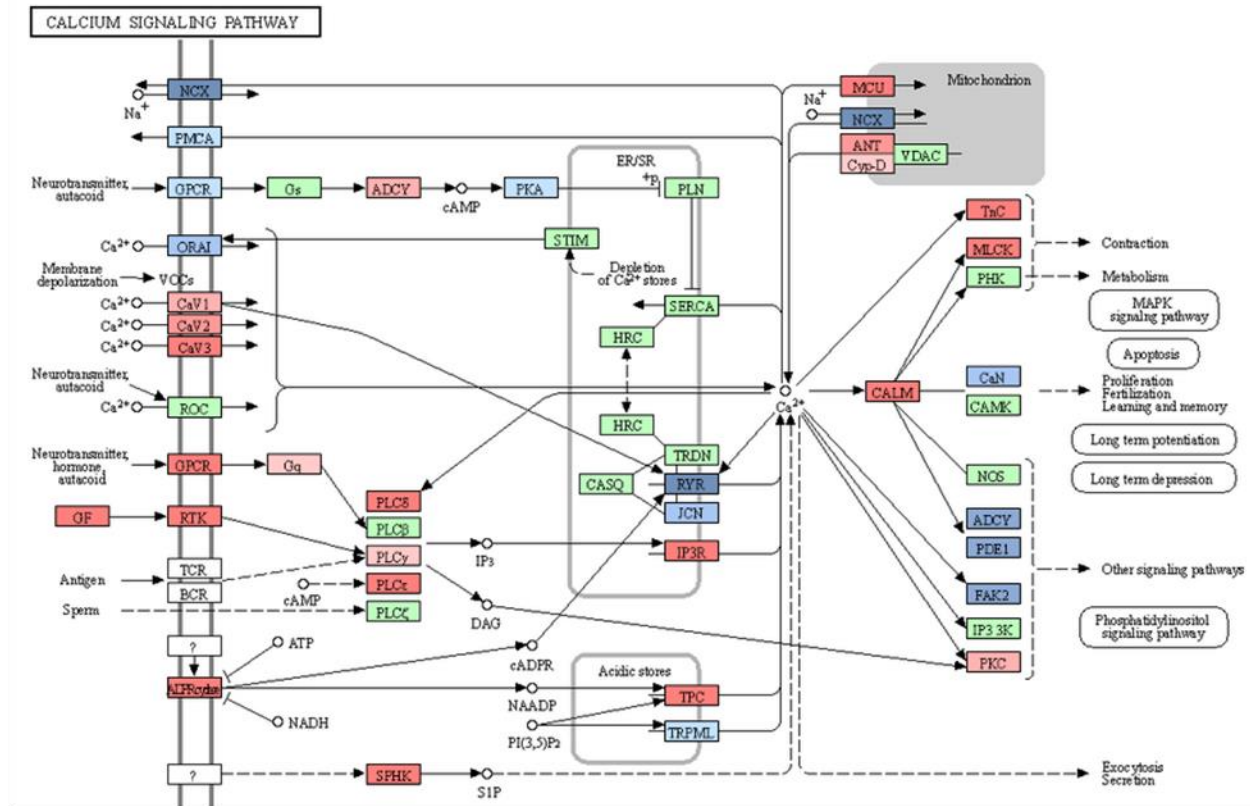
CALCIUM SIGNALING PATHWAY

NCX
$Na^+$
PMCA
Neurotransmitter, autacoid
GPCR
Gs
ADCY
cAMP
PKA
$Ca^{2+}$
ORAI
Membrane depolarization
VOCs
$Ca^{2+}$
CaV1
$Ca^{2+}$
CaV2
$Ca^{2+}$
CaV3
Neurotransmitter, autacoid
$Ca^{2+}$
ROC
Neurotransmitter, hormone, autacoid
GPCR
Gq
GF
RTK
PLCδ
PLCβ
PLCγ
IP3
Antigen
TCR
BCR
cAMP
PLCε
Sperm
PLCζ
DAG
?
ATP
ADPRcyclase
NADH
cADPR
NAADP
PI(3,5)P2
?
SPHK
S1P

ER/SR
+p
PLN
STIM
Depletion of $Ca^{2+}$ stores
SERCA
HRC
HRC
TRDN
CASQ
RYR
JCN
IP3R
Acidic stores
TPC
TRPML

MCU
Mitochondrion
$Na^+$
NCX
ANT
Cyp-D
VDAC
$Ca^{2+}$
CALM
TnC
MLCK
PHK
CaN
CAMK
NOS
ADCY
PDE1
FAK2
IP3 3K
PKC

Contraction
Metabolism
MAPK signaling pathway
Apoptosis
Proliferation
Fertilization
Learning and memory
Long term potentiation
Long term depression
Other signaling pathways
Phosphatidylinositol signaling pathway
Exocytosis
Secretion